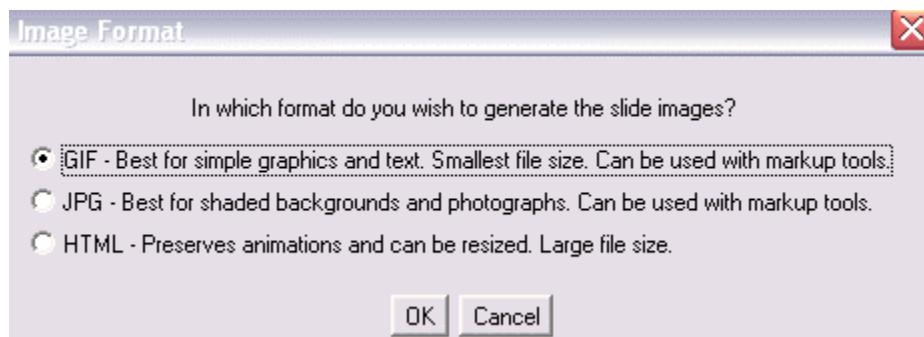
Image Format

In which format do you wish to generate the slide images?

GIF - Best for simple graphics and text. Smallest file size. Can be used with markup tools.

JPG - Best for shaded backgrounds and photographs. Can be used with markup tools.

HTML - Preserves animations and can be resized. Large file size.

OK Cancel